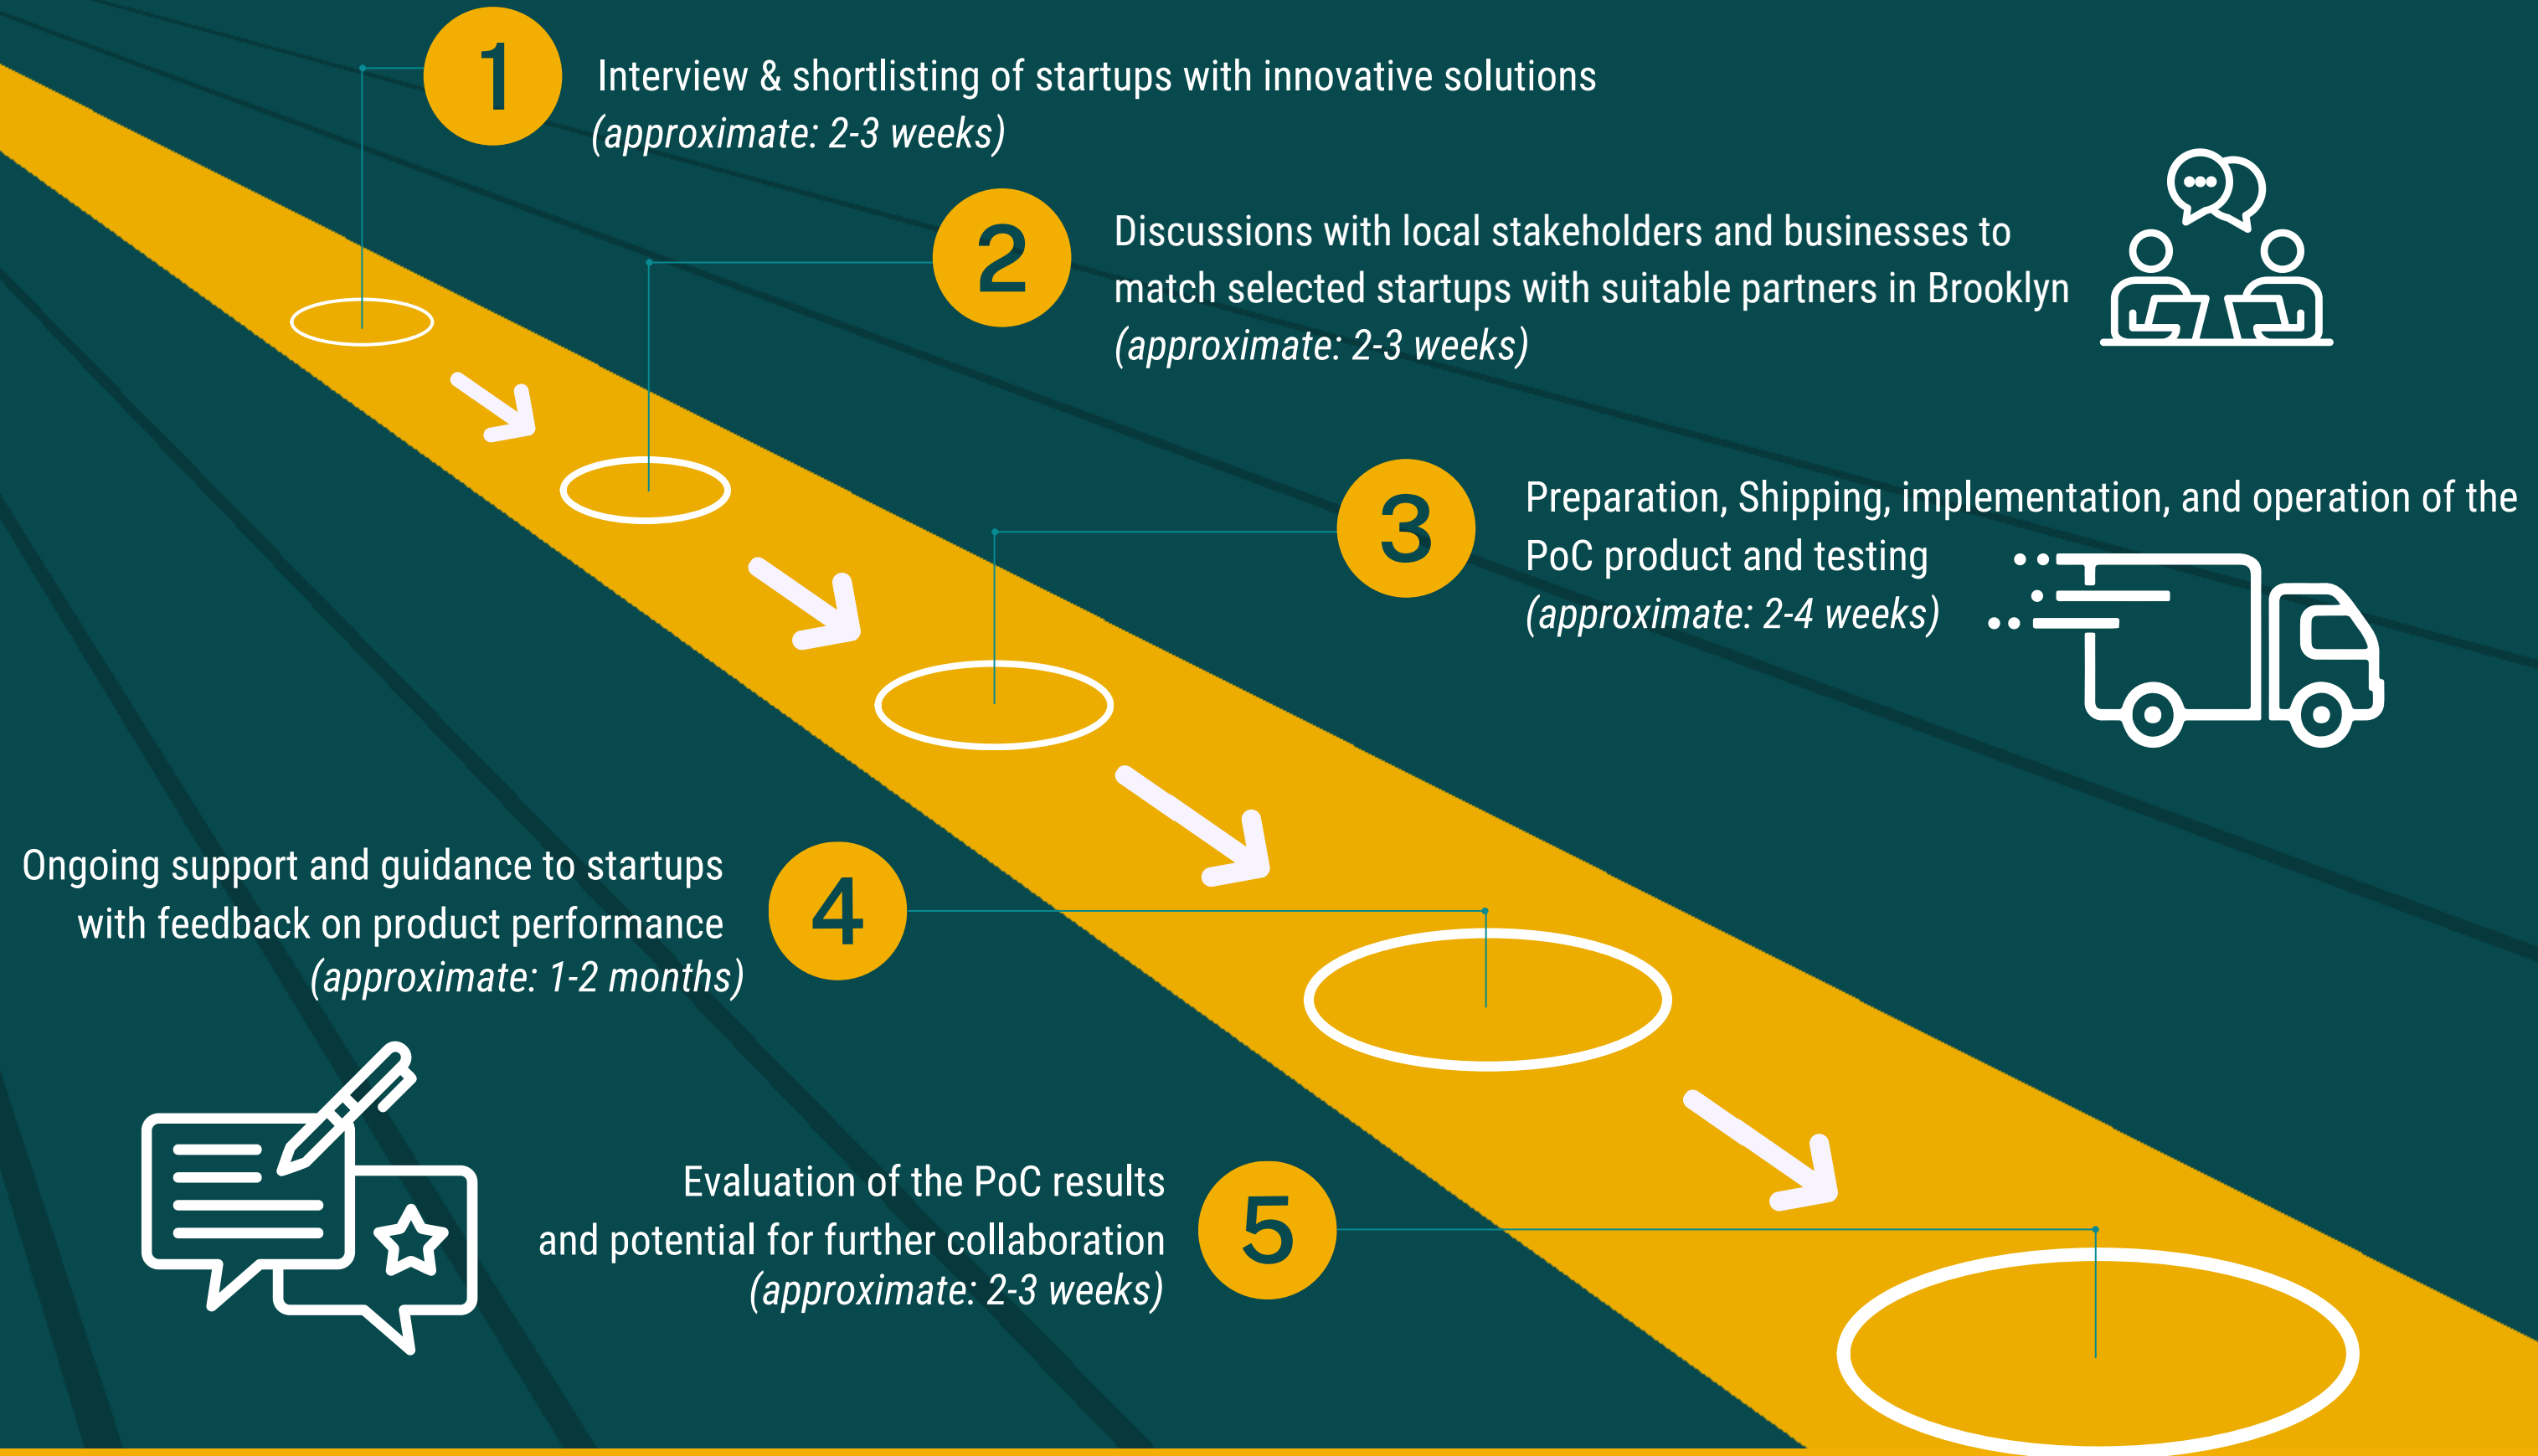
1

Interview & shortlisting of startups with innovative solutions
(approximate: 2-3 weeks)

2

Discussions with local stakeholders and businesses to match selected startups with suitable partners in Brooklyn
(approximate: 2-3 weeks)

3

Preparation, Shipping, implementation, and operation of the PoC product and testing
(approximate: 2-4 weeks)

Ongoing support and guidance to startups with feedback on product performance
(approximate: 1-2 months)

4

Evaluation of the PoC results and potential for further collaboration
(approximate: 2-3 weeks)

5